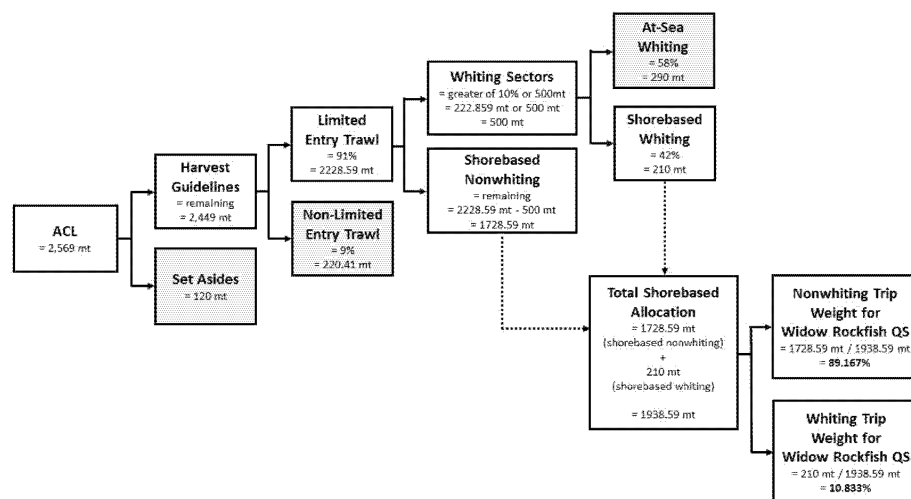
ACL
= 2,569 mt

Harvest Guidelines
= remaining
= 2,449 mt

Set Asides
= 120 mt

Limited Entry Trawl
= 91%
= 2228.59 mt

Non-Limited Entry Trawl
= 9%
= 220.41 mt

Whiting Sectors
= greater of 10% or 500mt
= 222.859 mt or 500 mt
= 500 mt

Shorebased Nonwhiting
= remaining
= 2228.59 mt - 500 mt
= 1728.59 mt

At-Sea Whiting
= 58%
= 290 mt

Shorebased Whiting
= 42%
= 210 mt

Total Shorebased Allocation
= 1728.59 mt
(shorebased nonwhiting)
+
210 mt
(shorebased whiting)

= 1938.59 mt

Nonwhiting Trip Weight for Widow Rockfish QS
= 1728.59 mt / 1938.59 mt
= 89.167%

Whiting Trip Weight for Widow Rockfish QS
= 210 mt / 1938.59 mt
= 10.833%